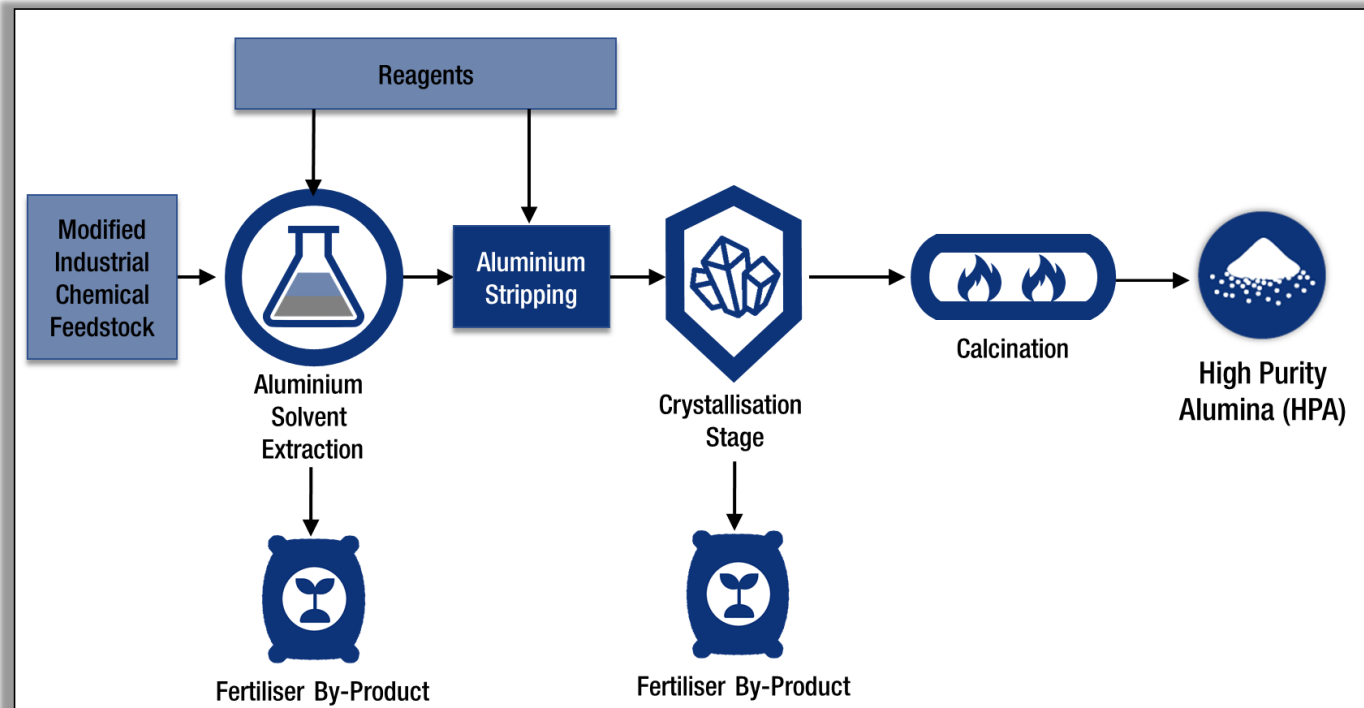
Reagents

Modified Industrial Chemical Feedstock

Aluminium Solvent Extraction

Aluminium Stripping

Crystallisation Stage

Calcination

High Purity Alumina (HPA)

Fertiliser By-Product

Fertiliser By-Product